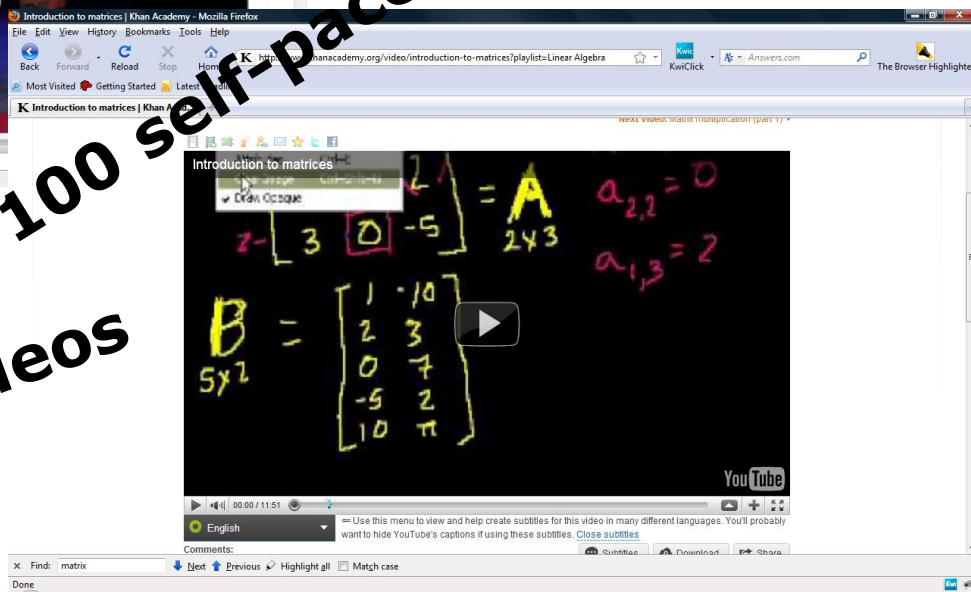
Introduction to matrices | Khan Academy - Mozilla Firefox

100 self-pace

eos

File Edit View History Bookmarks Tools Help

Back Forward Reload Stop Home

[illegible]anacademy.org/video/introduction-to-matrices?playlist=Linear Algebra

KwiClick

Answers.com

The Browser Highlighter

Most Visited Getting Started Last

Introduction to matrices | Khan A

Next Video: Matrix multiplication (part 1)

Introduction to matrices

Draw Opaque

$2 \left[ 3 \quad 0 \quad -5 \right] = A$ $2\times 3$

$a_{2,2} = 0$

$a_{1,3} = 2$

$B = \begin{bmatrix} 1 & -10 \\ 2 & 3 \\ 0 & 7 \\ -5 & 2 \\ 10 & \pi \end{bmatrix}$

$5\times 2$

YouTube

00:00 / 11:51

English

⇐ Use this menu to view and help create subtitles for this video in many different languages. You'll probably want to hide YouTube's captions if using these subtitles. Close subtitles

Comments:

Subtitles Download Share

× Find: matrix Next Previous Highlight all Match case

Done